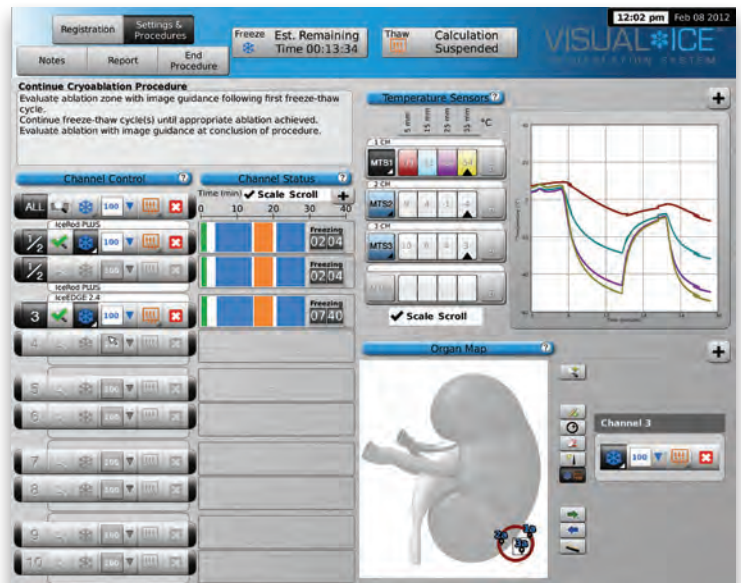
Registration | Settings & Procedures

Notes | Report | End Procedure

Freeze Est. Remaining Time 00:13:34

Thaw Calculation Suspended

12:02 pm Feb 08 2012

VISUAL ICE

CRYOABLATION SYSTEM

Continue Cryoablation Procedure
Evaluate ablation zone with image guidance following first freeze-thaw cycle.
Continue freeze-thaw cycle(s) until appropriate ablation achieved.
Evaluate ablation with image guidance at conclusion of procedure.

Temperature Sensors

5 mm 15 mm 25 mm 35 mm °C

1 CM
MTS1 71 13 34 -54

2 CM
MTS2 8 4 1 -6

3 CM
MTS3 10 8 4 3

MTS4

✔ Scale Scroll

Channel Control

ALL 100

½ 100
IceRod PLUS

½ 105
IceRod PLUS
IceEDGE 2.4

3 100

4

5 106

6 106

7 106

8 106

9 100

10 100

Channel Status

Time (min) ✔ Scale Scroll
0 10 20 30 40

Freezing 02:04

Freezing 02:04

Freezing 07:40

Organ Map

Channel 3

100